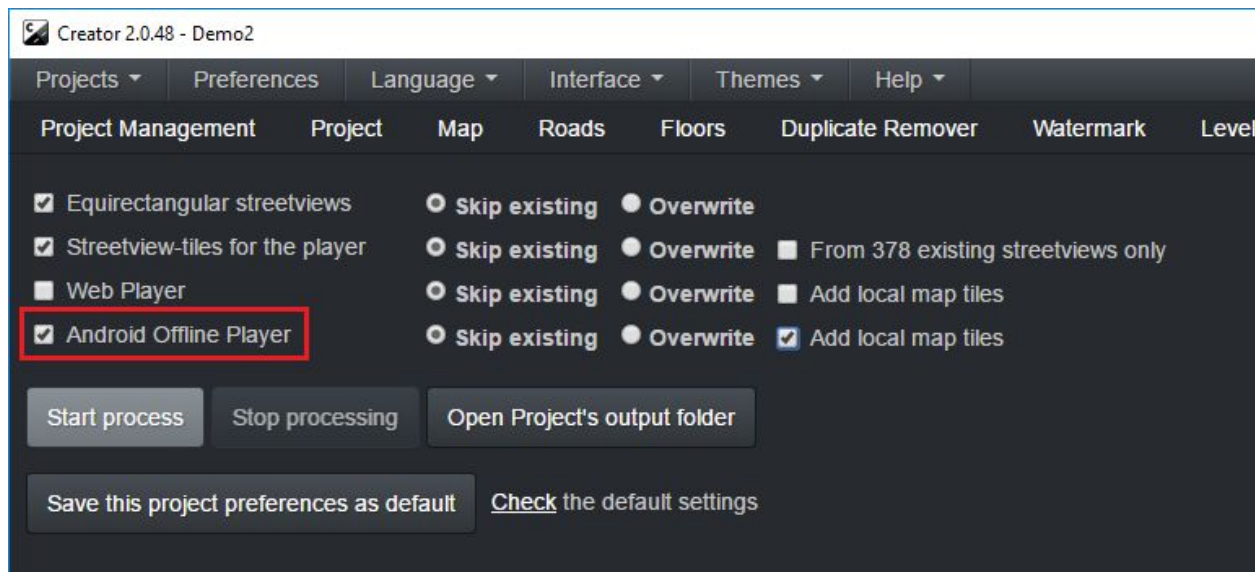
Creator 2.0.48 - Demo2

Projects ▾ Preferences Language ▾ Interface ▾ Themes ▾ Help ▾

Project Management Project Map Roads Floors Duplicate Remover Watermark Level

Equirectangular streetviews Skip existing Overwrite

Streetview-tiles for the player Skip existing Overwrite From 378 existing streetviews only

Web Player Skip existing Overwrite Add local map tiles

Android Offline Player Skip existing Overwrite Add local map tiles

Start process Stop processing Open Project's output folder

Save this project preferences as default Check the default settings